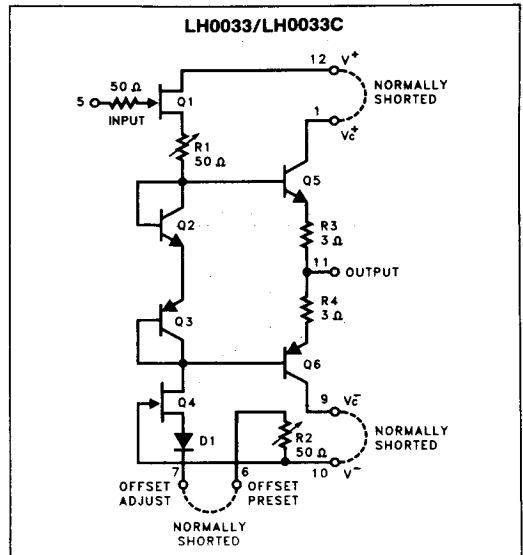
LH0033/LH0033C

12 $V^+$

NORMALLY SHORTED

$50\ \Omega$

5

INPUT

Q1

1

$V_C^+$

R1 $50\ \Omega$

Q5

Q2

R3 $3\ \Omega$

11 OUTPUT

R4 $3\ \Omega$

Q3

Q6

9 $V_C^-$

Q4

NORMALLY SHORTED

D1

R2 $50\ \Omega$

7

6

10 $V^-$

OFFSET ADJUST

OFFSET PRESET

NORMALLY SHORTED